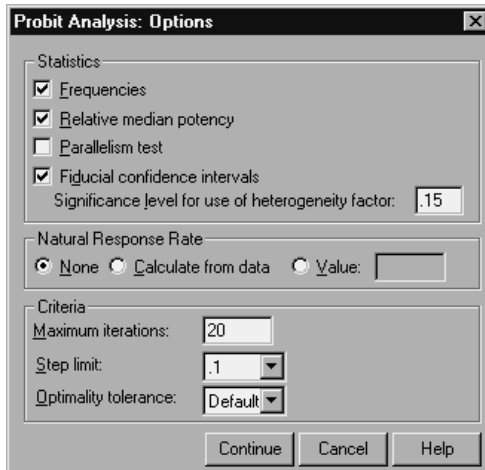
Probit Analysis: Options

Statistics
Frequencies
Relative median potency
Parallelism test
Fiducial confidence intervals
Significance level for use of heterogeneity factor: .15

Natural Response Rate
None Calculate from data Value:

Criteria
Maximum iterations: 20
Step limit: .1
Optimality tolerance: Default

Continue Cancel Help